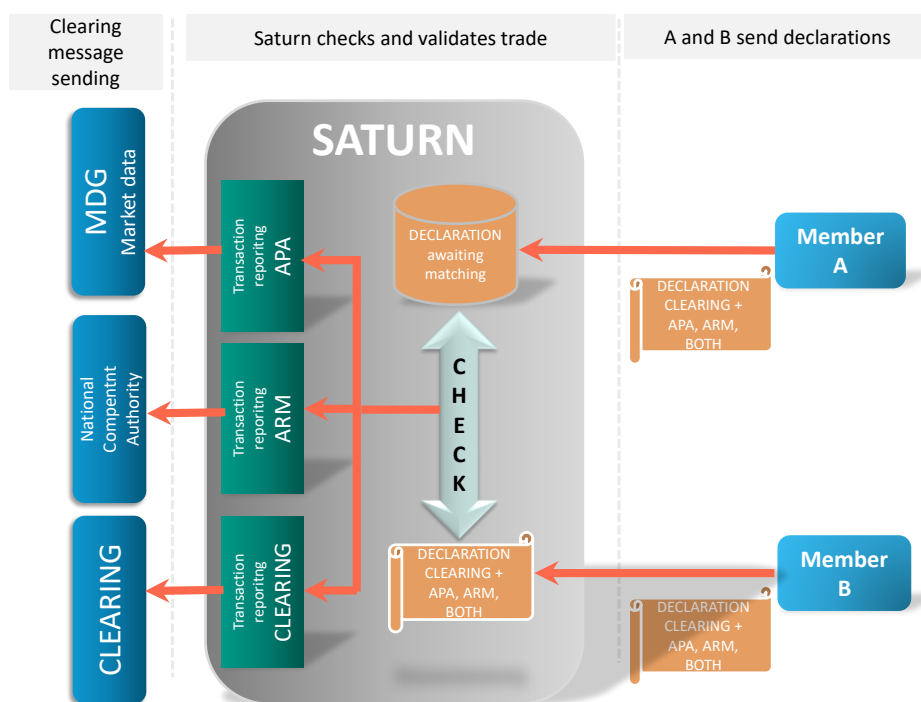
Clearing message sending

Saturn checks and validates trade

A and B send declarations

SATURN

MDG
Market data

National Competnt Authority

CLEARING

Transaction reporting
APA

Transaction reporitng
ARM

Transaction reporitng
CLEARING

DECLARATION awaiting matching

C
H
E
C
K

DECLARATION CLEARING + APA, ARM, BOTH

Member A

DECLARATION CLEARING + APA, ARM, BOTH

Member B

DECLARATION CLEARING + APA, ARM, BOTH